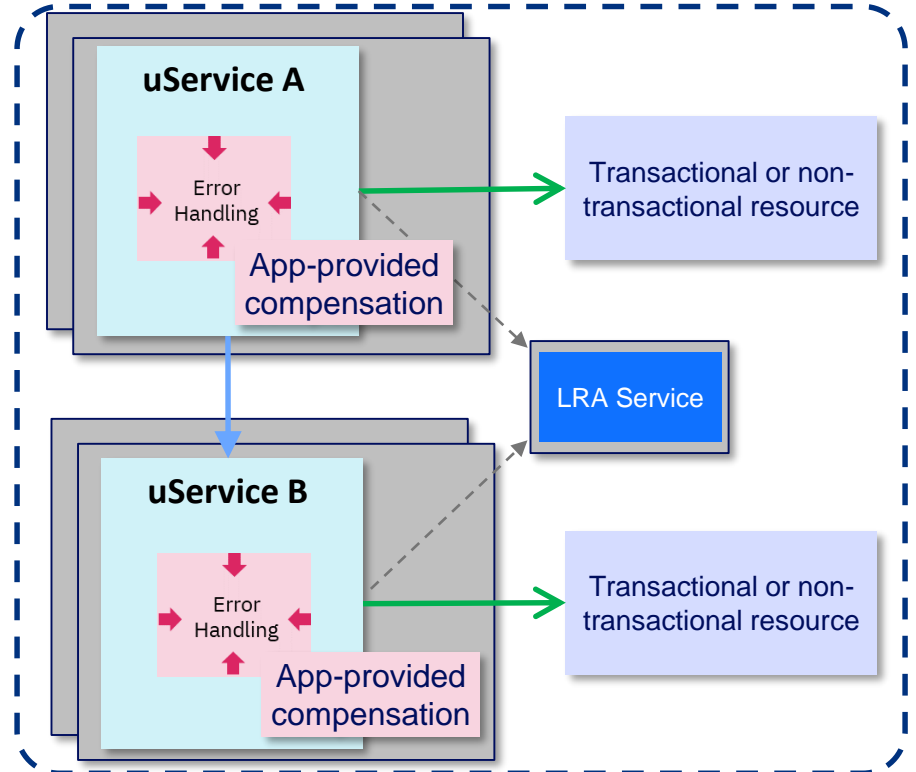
uService A

Error Handling

App-provided compensation

Transactional or non-transactional resource

LRA Service

uService B

Error Handling

App-provided compensation

Transactional or non-transactional resource